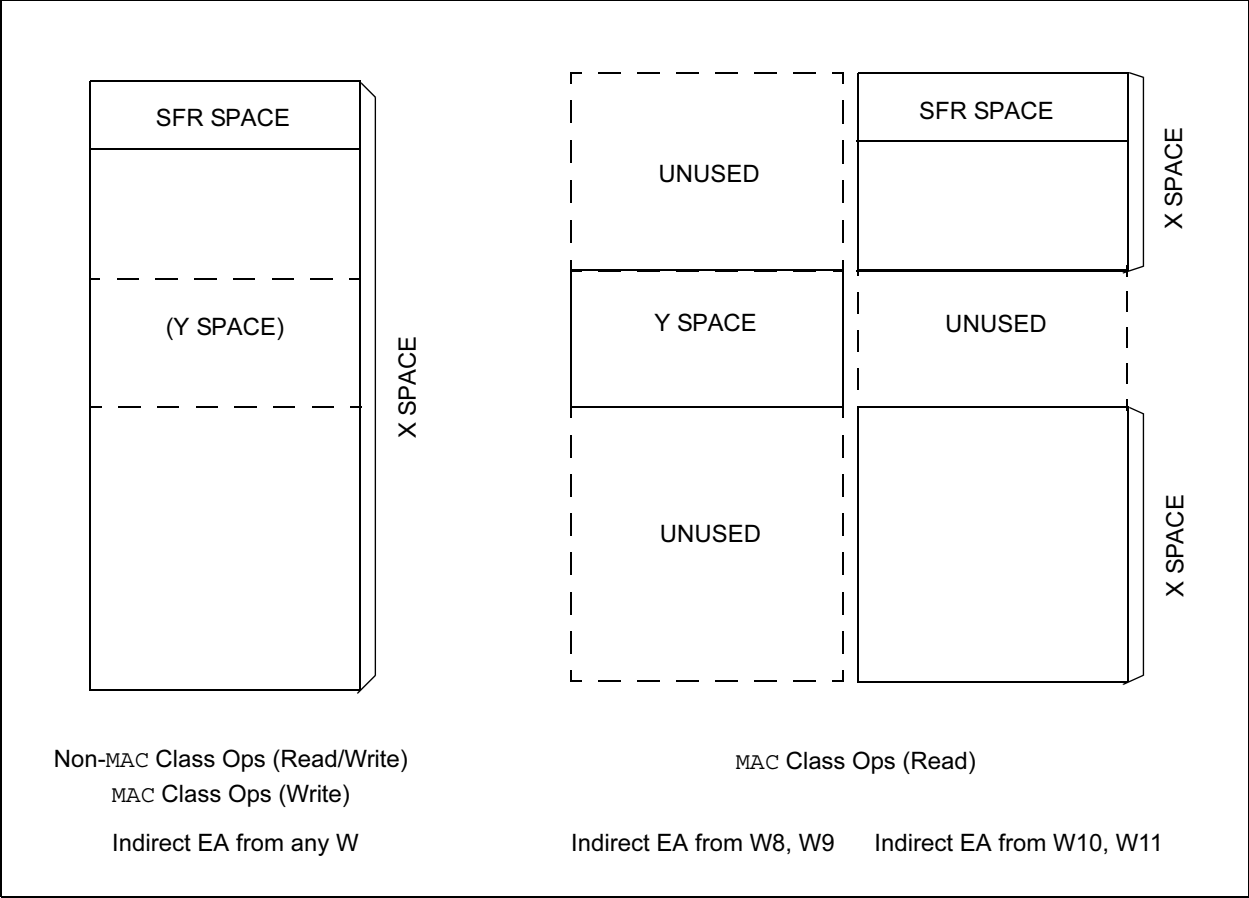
SFR SPACE

(Y SPACE)

X SPACE

UNUSED

Y SPACE

UNUSED

SFR SPACE

X SPACE

UNUSED

X SPACE

Non-MAC Class Ops (Read/Write)
MAC Class Ops (Write)

Indirect EA from any W

MAC Class Ops (Read)

Indirect EA from W8, W9

Indirect EA from W10, W11